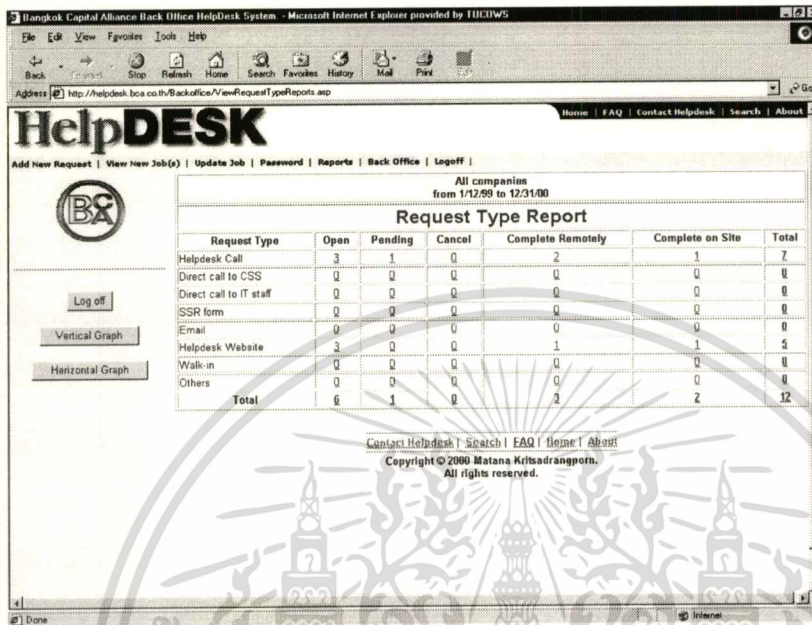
Bangkok Capital Alliance Back Office HelpDesk System - Microsoft Internet Explorer provided by TUCOWS

File Edit View Favorites Tools Help

Back Forward Stop Refresh Home Search Favorites History Mail Print

Address http://helpdesk.bca.co.th/Backoffice/ViewRequestTypeReports.asp

Go

HelpDESK

Home | FAQ | Contact Helpdesk | Search | About

Add New Request | View New Job(s) | Update Job | Password | Reports | Back Office | Logoff |

BCA

Log off

Vertical Graph

Horizontal Graph

All companies
from 1/12/99 to 12/31/00

Request Type Report

| Request Type | Open | Pending | Cancel | Complete Remotely | Complete on Site | Total |
|---|---|---|---|---|---|---|
| Helpdesk Call | 3 | 1 | 0 | 2 | 1 | 7 |
| Direct call to CSS | 0 | 0 | 0 | 0 | 0 | 0 |
| Direct call to IT staff | 0 | 0 | 0 | 0 | 0 | 0 |
| SSR form | 0 | 0 | 0 | 0 | 0 | 0 |
| Email | 0 | 0 | 0 | 0 | 0 | 0 |
| Helpdesk Website | 3 | 0 | 0 | 1 | 1 | 5 |
| Walk-in | 0 | 0 | 0 | 0 | 0 | 0 |
| Others | 0 | 0 | 0 | 0 | 0 | 0 |
| Total | 6 | 1 | 0 | 3 | 2 | 12 |

Contact Helpdesk | Search | FAQ | Home | About
Copyright © 2000 Matana Kritsadrangporn.
All rights reserved.

Done

Internet